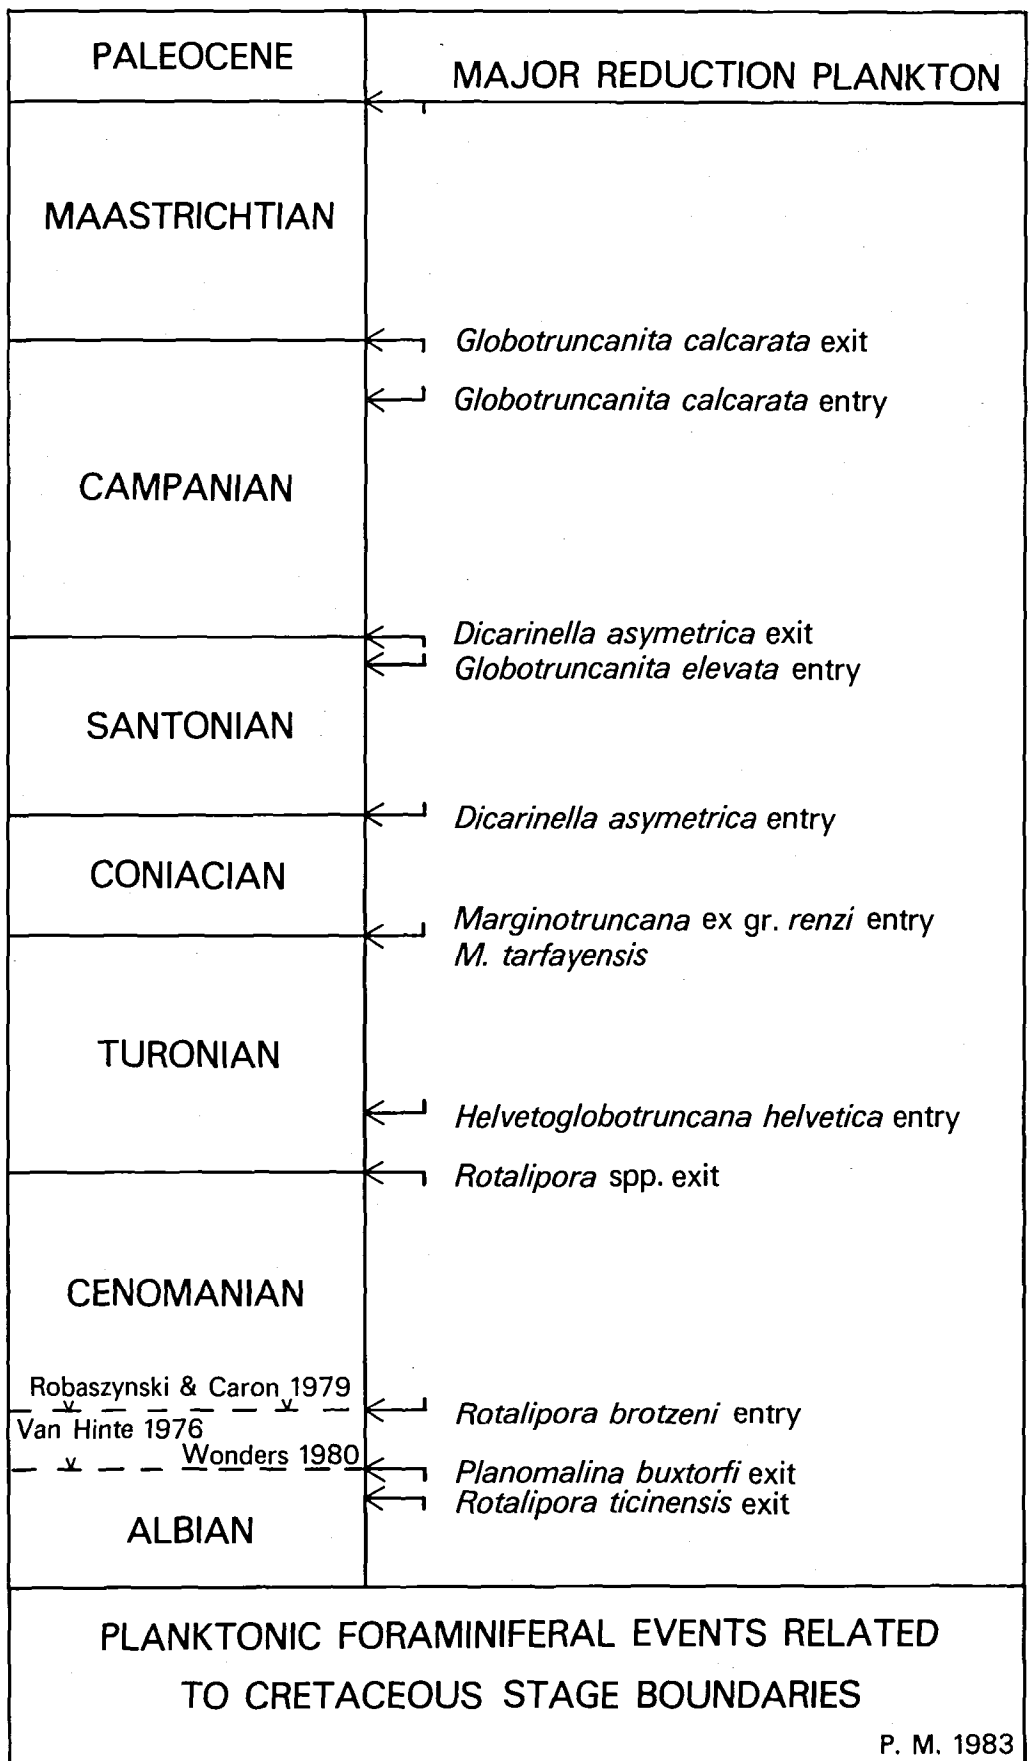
PALEOCENE

MAJOR REDUCTION PLANKTON

MAASTRICHTIAN

Globotruncanita calcarata exit

Globotruncanita calcarata entry

CAMPANIAN

Dicarinella asymetrica exit
Globotruncanita elevata entry

SANTONIAN

Dicarinella asymetrica entry

CONIACIAN

Marginotruncana ex gr. renzi entry
M. tarfayensis

TURONIAN

Helvetoglobotruncana helvetica entry

Rotalipora spp. exit

CENOMANIAN

Robaszynski & Caron 1979

Van Hinte 1976

Rotalipora brotzeni entry

Wonders 1980

Planomalina buxtorfi exit
Rotalipora ticinensis exit

ALBIAN

PLANKTONIC FORAMINIFERAL EVENTS RELATED TO CRETACEOUS STAGE BOUNDARIES

P. M. 1983